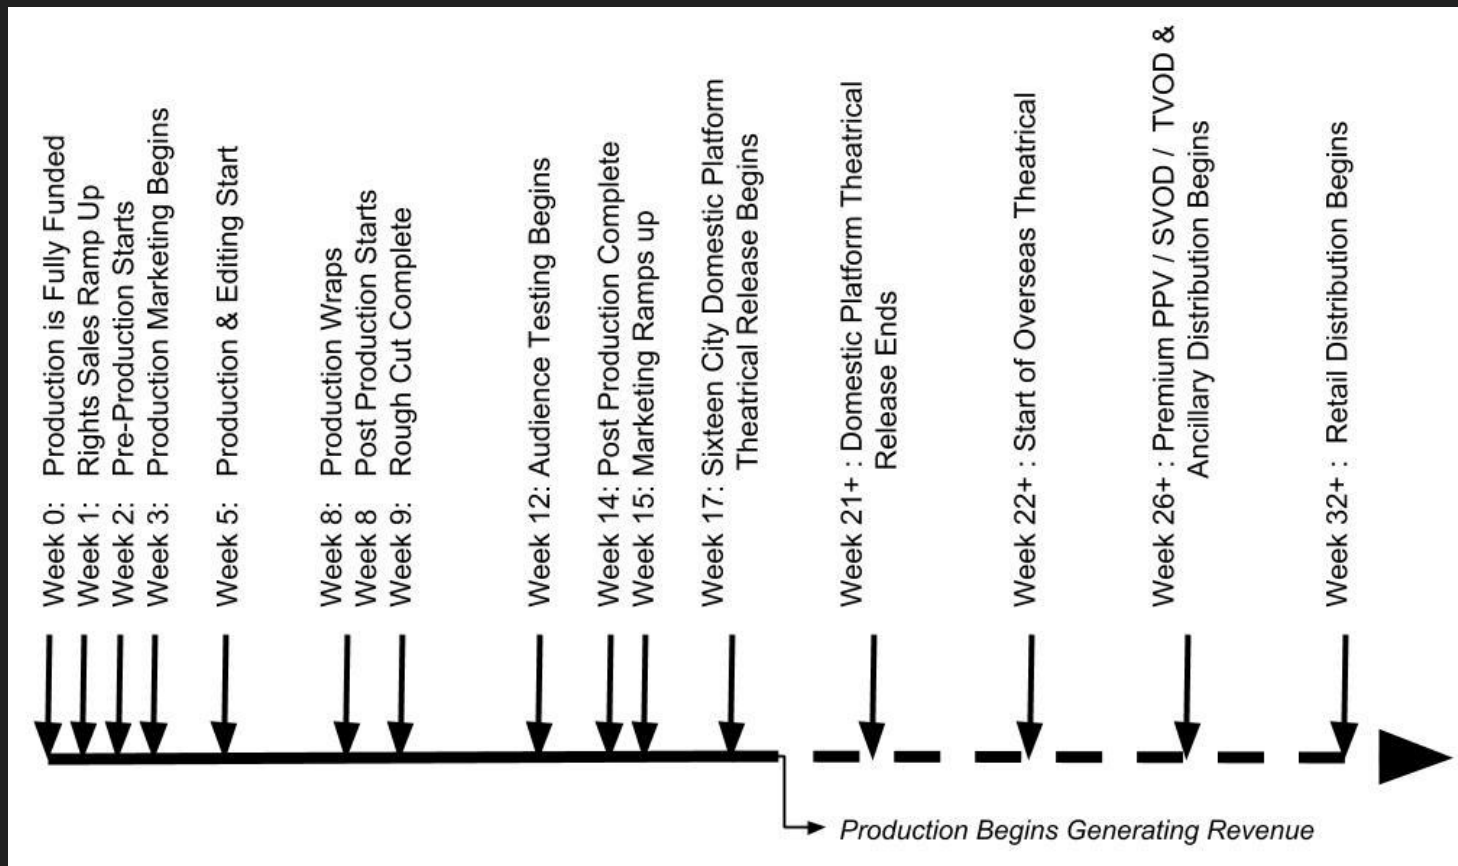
Week 0: Production is Fully Funded
Week 1: Rights Sales Ramp Up
Week 2: Pre-Production Starts
Week 3: Production Marketing Begins
Week 5: Production & Editing Start
Week 8: Production Wraps
Week 8 Post Production Starts
Week 9: Rough Cut Complete
Week 12: Audience Testing Begins
Week 14: Post Production Complete
Week 15: Marketing Ramps up
Week 17: Sixteen City Domestic Platform Theatrical Release Begins
Week 21+ : Domestic Platform Theatrical Release Ends
Week 22+ : Start of Overseas Theatrical
Week 26+ : Premium PPV / SVOD / TVOD & Ancillary Distribution Begins
Week 32+ : Retail Distribution Begins

Production Begins Generating Revenue